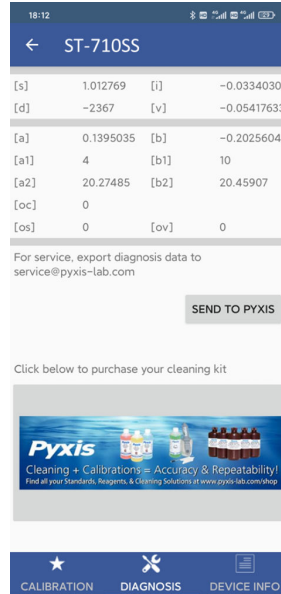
18:12

ST-710SS

| [s] | 1.012769 | [i] | -0.0334030 |
|---|---|---|---|
| [d] | -2367 | [v] | -0.05417633 |

| [a] | 0.1395035 | [b] | -0.2025604 |
|---|---|---|---|
| [a1] | 4 | [b1] | 10 |
| [a2] | 20.27485 | [b2] | 20.45907 |
| [oc] | 0 | | |
| [os] | 0 | [ov] | 0 |

For service, export diagnosis data to service@pyxis-lab.com

SEND TO PYXIS

Click below to purchase your cleaning kit

Pyxis

Cleaning + Calibrations = Accuracy & Repeatability!

Find all your Standards, Reagents, & Cleaning Solutions at www.pyxis-lab.com/shop

CALIBRATION DIAGNOSIS DEVICE INFO